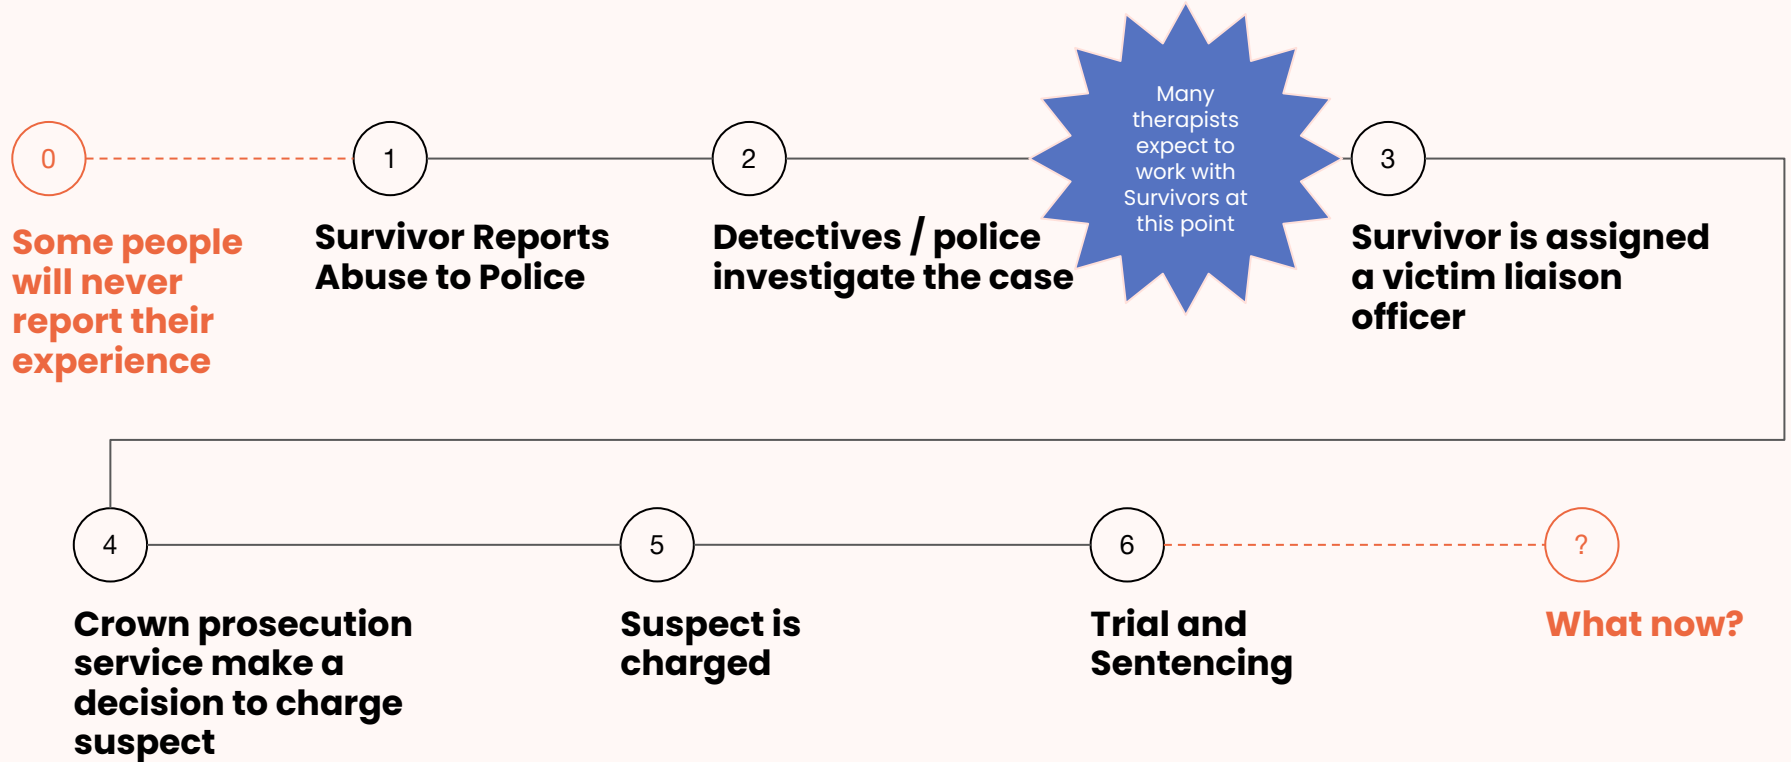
0

Some people will never report their experience

1

Survivor Reports Abuse to Police

2

Detectives / police investigate the case

Many therapists expect to work with Survivors at this point

3

Survivor is assigned a victim liaison officer

4

Crown prosecution service make a decision to charge suspect

5

Suspect is charged

6

Trial and Sentencing

?

What now?